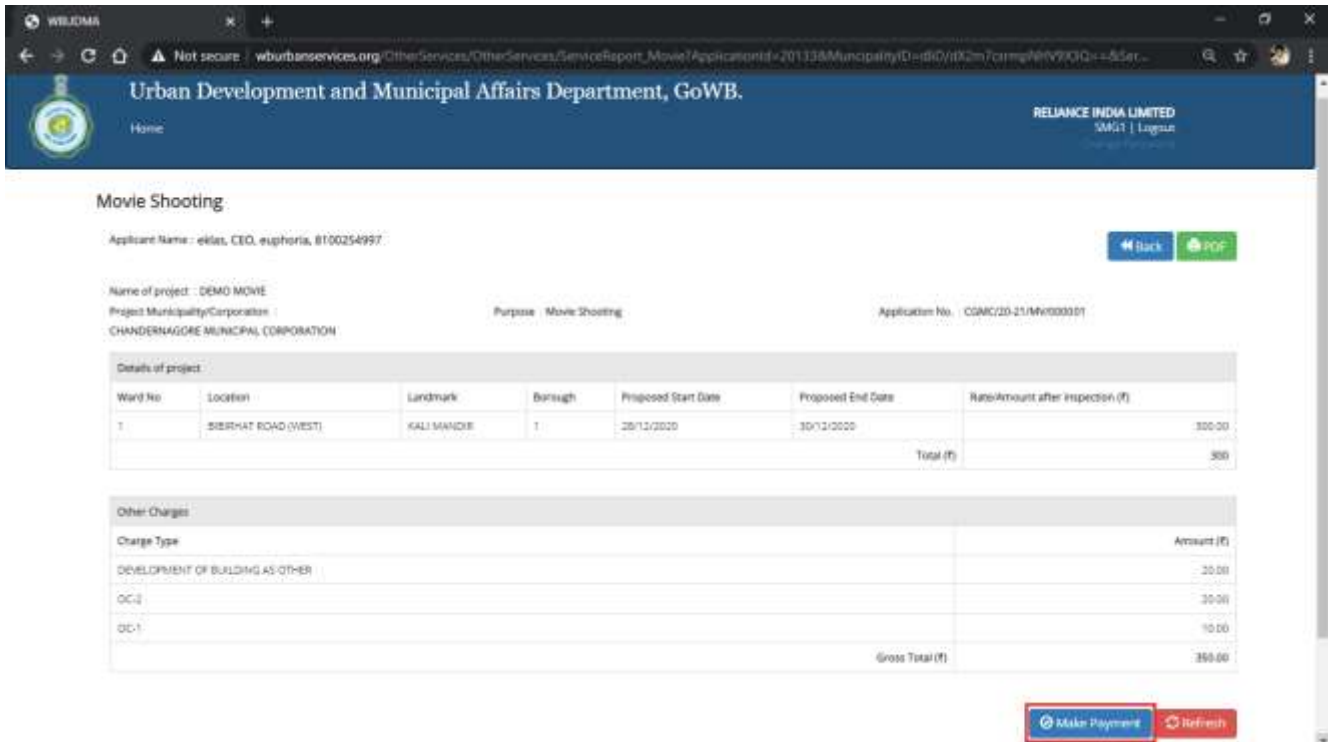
WBUDMA

Not secure | wburbanservices.org/OtherServices/OtherServices/ServiceReport_Movie?ApplicationId=20133&MunicipalityID=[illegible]

Urban Development and Municipal Affairs Department, GoWB.

Home

RELIANCE INDIA LIMITED
SMG1 | Logout
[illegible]

Movie Shooting

Applicant Name : eklas, CEO, euphoria, 8100254997

Back PDF

Name of project : DEMO MOVIE
Project Municipality/Corporation : CHANDERNAGORE MUNICIPAL CORPORATION

Purpose : Movie Shooting

Application No. : CGMC/20-21/MV/000001

Details of project

| Ward No | Location | Landmark | Borough | Proposed Start Date | Proposed End Date | Rate/Amount after inspection (₹) |
|---|---|---|---|---|---|---|
| 1 | BIBIRHAT ROAD (WEST) | KALI MANDIR | 1 | 28/12/2020 | 30/12/2020 | 300.00 |
| | | | | | Total (₹) | 300 |

Other Charges

| Charge Type | Amount (₹) |
|---|---|
| DEVELOPMENT OF BUILDING AS OTHER | 20.00 |
| OC-2 | 20.00 |
| OC-1 | 10.00 |
| Gross Total (₹) | 350.00 |

Make Payment Refresh